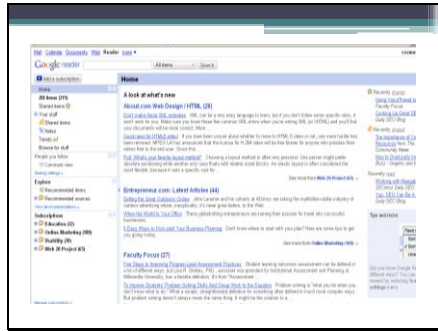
Mail Calendar Documents Web Reader more ▾

Google reader

All items ▾ Search

Add a subscription

Home

Home

All items (315)

Starred items

Your stuff

Shared items

Notes

Trends

Browse for stuff

People you follow

Explore

Recommended items

Recommended sources

Subscriptions

Education (8)

Online Marketing (48)

Usability (9)

Web 2.0 Project (65)

A look at what's new

About.com Web Design / HTML (26)

Entrepreneur.com: Latest Articles (44)

Faculty Focus (27)

Recently starred

Recently read

Tips and tricks